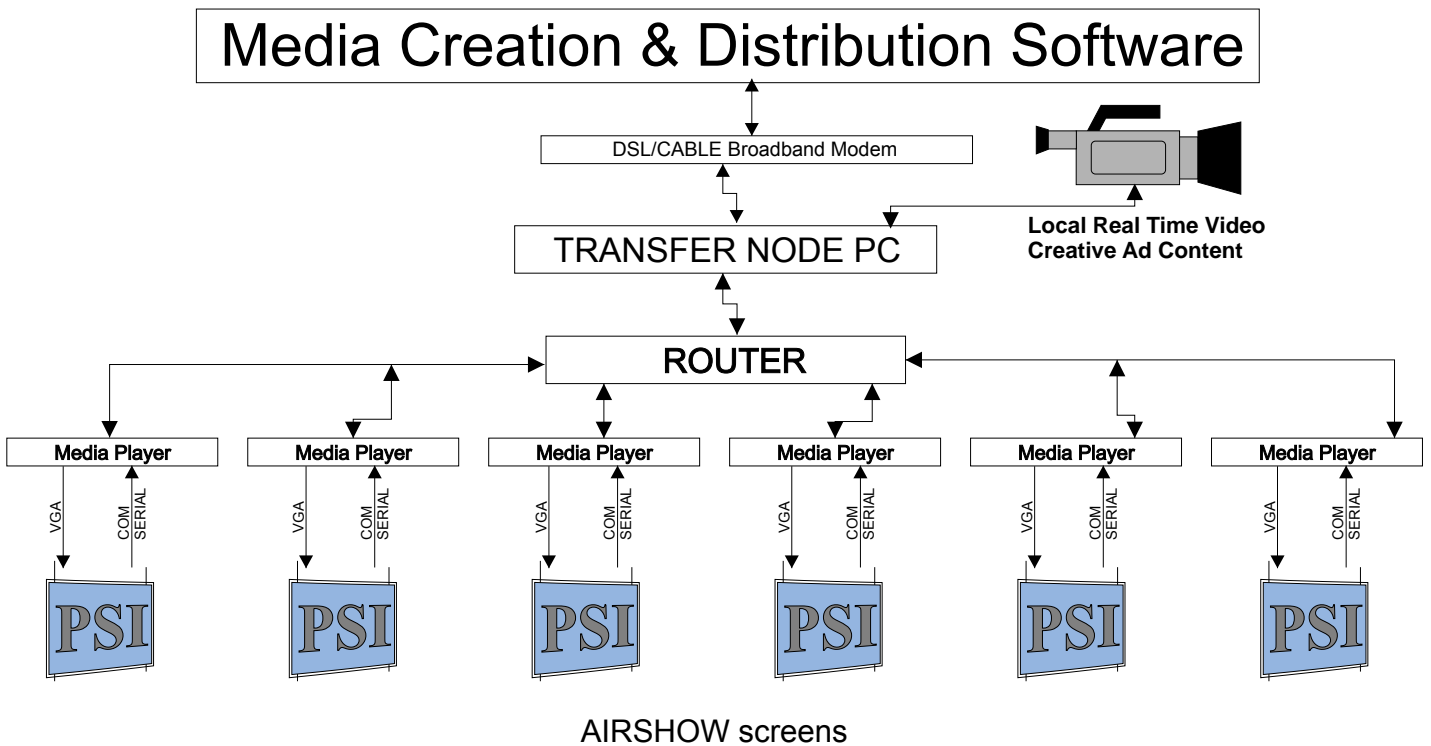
Media Creation & Distribution Software

DSL/CABLE Broadband Modem

Local Real Time Video
Creative Ad Content

TRANSFER NODE PC

ROUTER

Media Player

VGA

COM SERIAL

PSI

Media Player

VGA

COM SERIAL

PSI

Media Player

VGA

COM SERIAL

PSI

Media Player

VGA

COM SERIAL

PSI

Media Player

VGA

COM SERIAL

PSI

Media Player

VGA

COM SERIAL

PSI

AIRSHOW screens